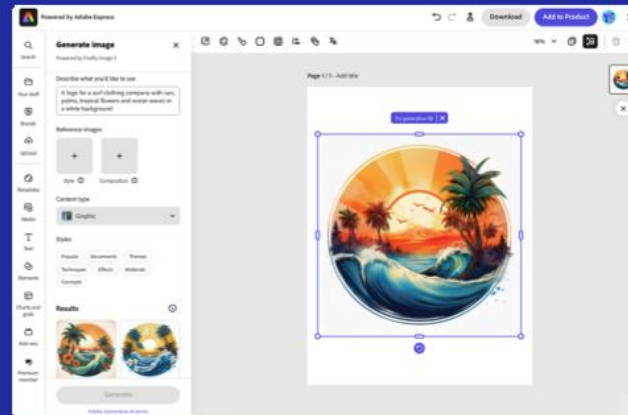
Powered by Adobe Express

Download

Add to Product

Search

Your stuff

Brands

Upload

Templates

Media

Text

Elements

Charts and grids

Add-ons

Premium member

Generate image

Powered by Firefly Image 3

Describe what you'd like to see

A logo for a surf clothing company with sun, palms, tropical flowers and ocean waves in a white background

Reference images

Style

Composition

Content type

Graphic

Styles

Popular

Movements

Themes

Techniques

Effects

Materials

Concepts

Results

Generate

Adobe Generative AI terms

16%

Page 1 / 1 – Add title

Try generative fill